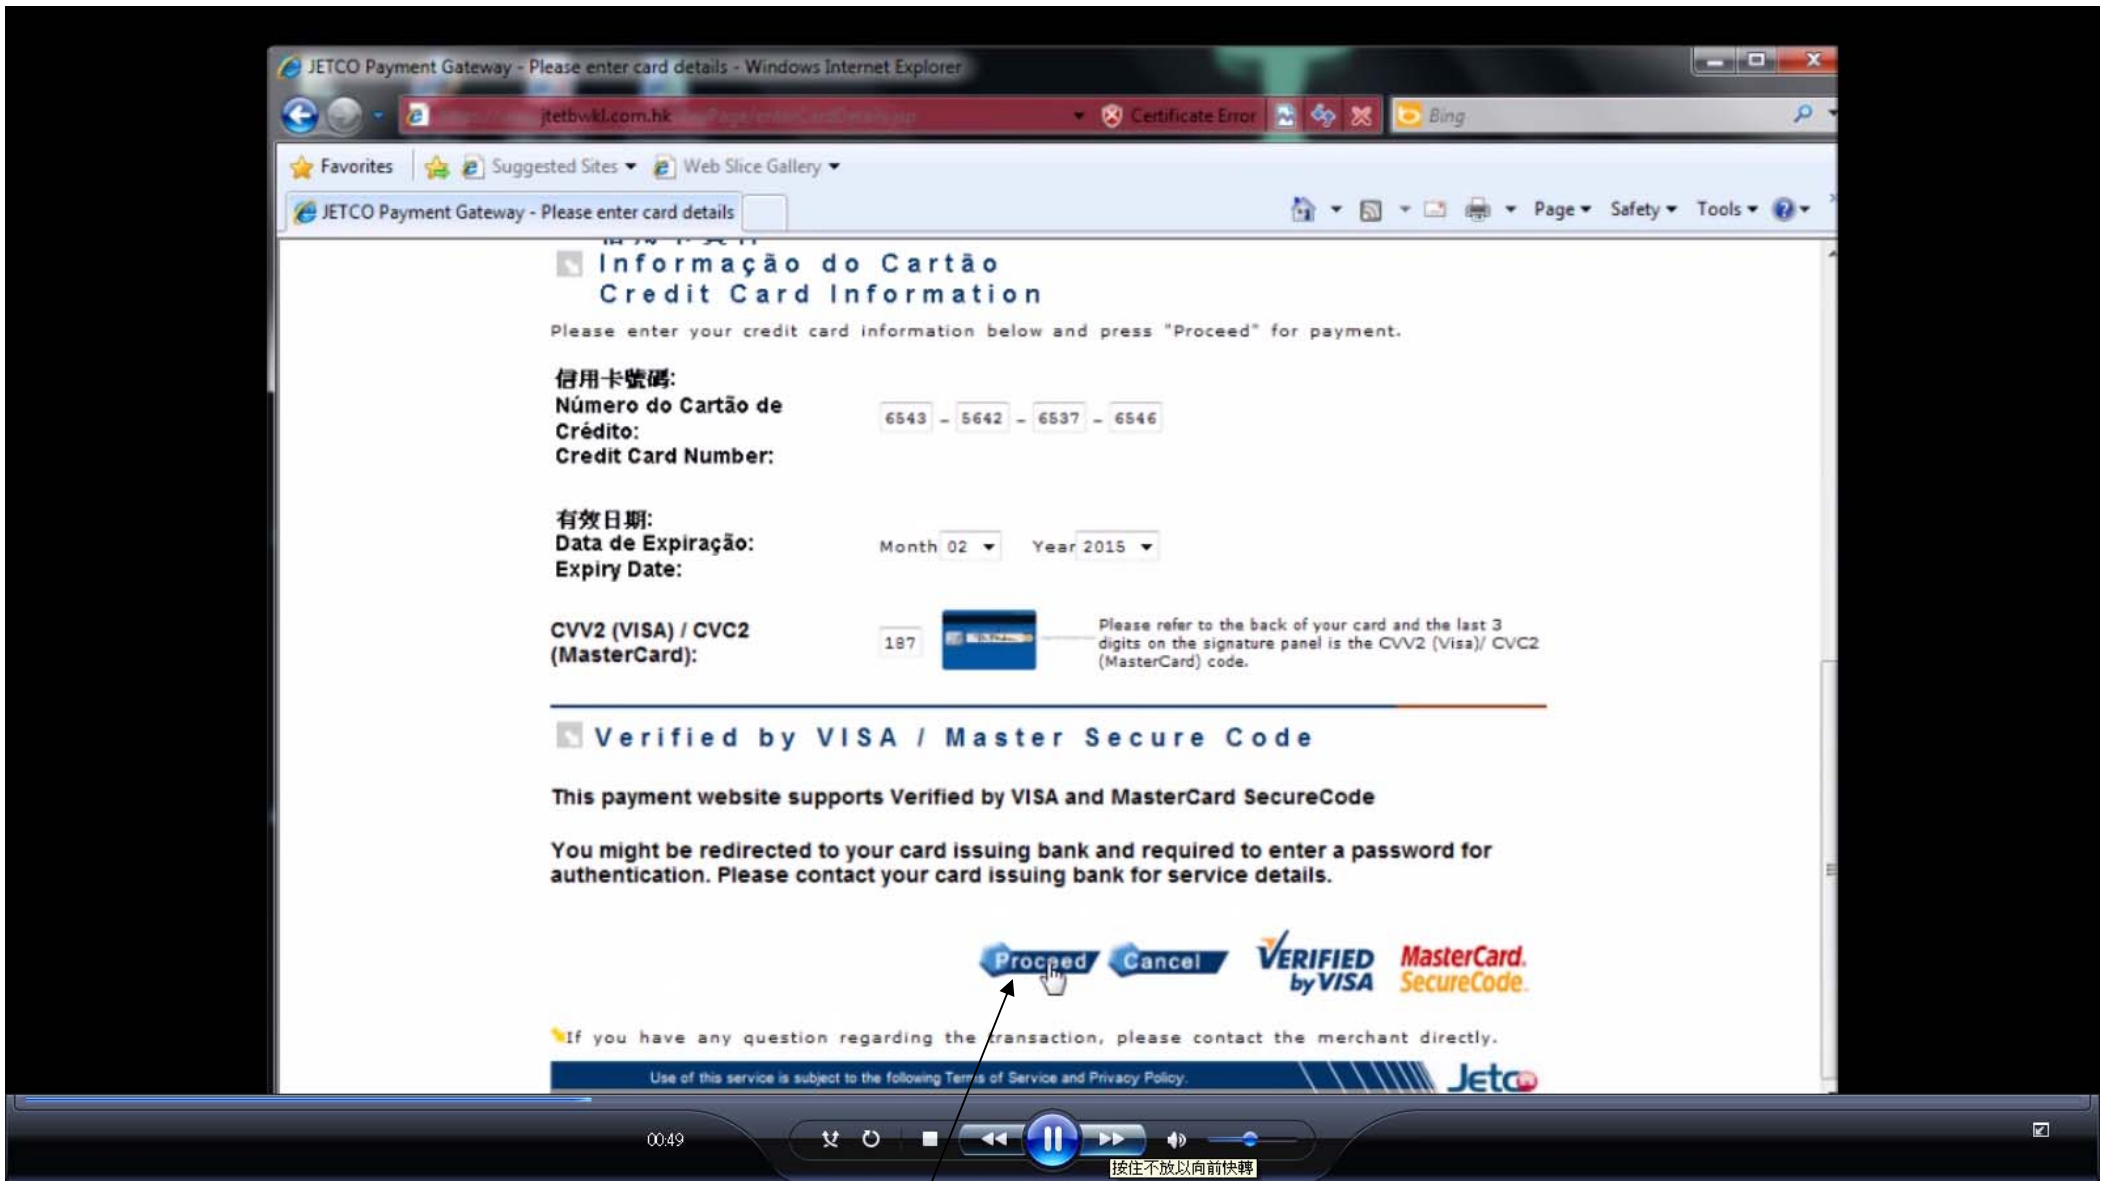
JETCO Payment Gateway - Please enter card details - Windows Internet Explorer

jtetbwkl.com.hk

Certificate Error

Bing

Favorites

Suggested Sites

Web Slice Gallery

JETCO Payment Gateway - Please enter card details

Page Safety Tools

Informação do Cartão
Credit Card Information

Please enter your credit card information below and press "Proceed" for payment.

信用卡號碼:
Número do Cartão de Crédito:
Credit Card Number:

6543 - 5642 - 6537 - 6546

有效日期:
Data de Expiração:
Expiry Date:

Month 02 Year 2015

CVV2 (VISA) / CVC2 (MasterCard):

187

Please refer to the back of your card and the last 3 digits on the signature panel is the CVV2 (Visa)/ CVC2 (MasterCard) code.

Verified by VISA / Master Secure Code

This payment website supports Verified by VISA and MasterCard SecureCode

You might be redirected to your card issuing bank and required to enter a password for authentication. Please contact your card issuing bank for service details.

Proceed Cancel VERIFIED by VISA MasterCard. SecureCode.

If you have any question regarding the transaction, please contact the merchant directly.

Use of this service is subject to the following Terms of Service and Privacy Policy.

Jetco

00:49

按住不放以向前快轉